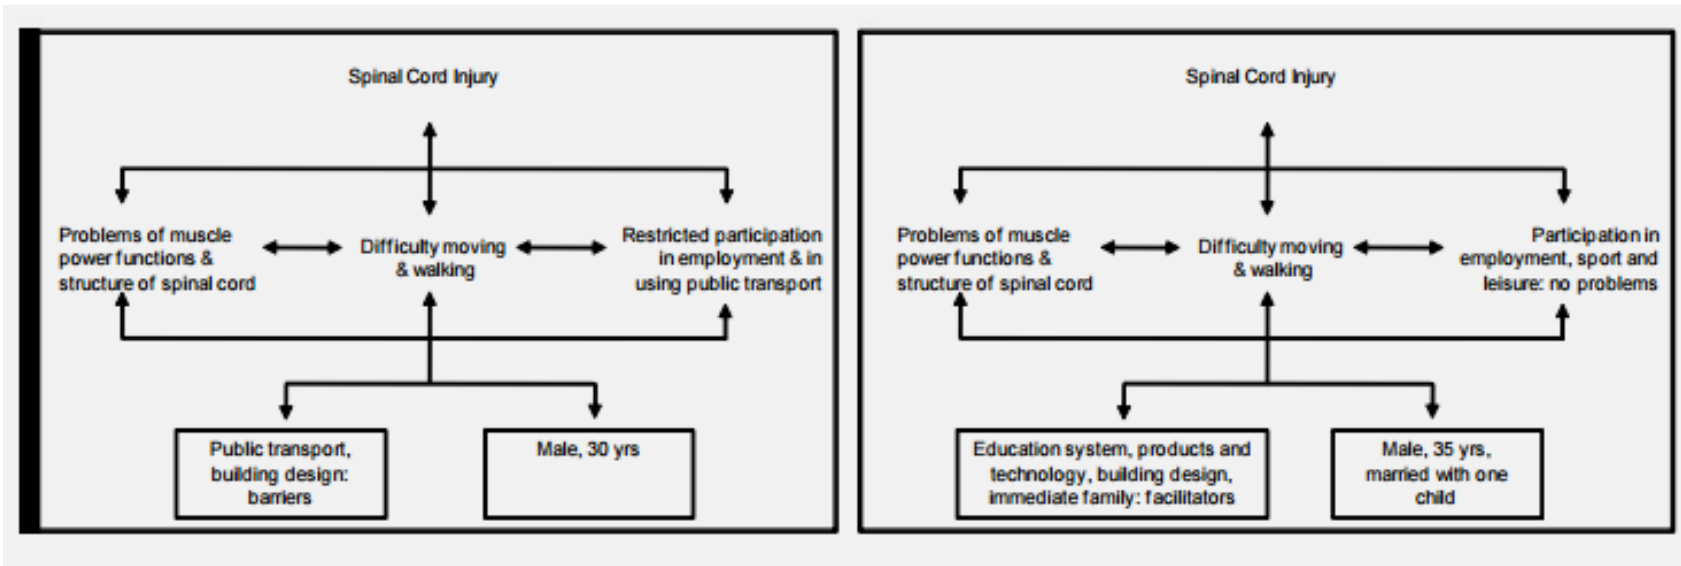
Spinal Cord Injury

Problems of muscle power functions & structure of spinal cord

Difficulty moving & walking

Restricted participation in employment & in using public transport

Public transport, building design: barriers

Male, 30 yrs

Spinal Cord Injury

Problems of muscle power functions & structure of spinal cord

Difficulty moving & walking

Participation in employment, sport and leisure: no problems

Education system, products and technology, building design, immediate family: facilitators

Male, 35 yrs, married with one child